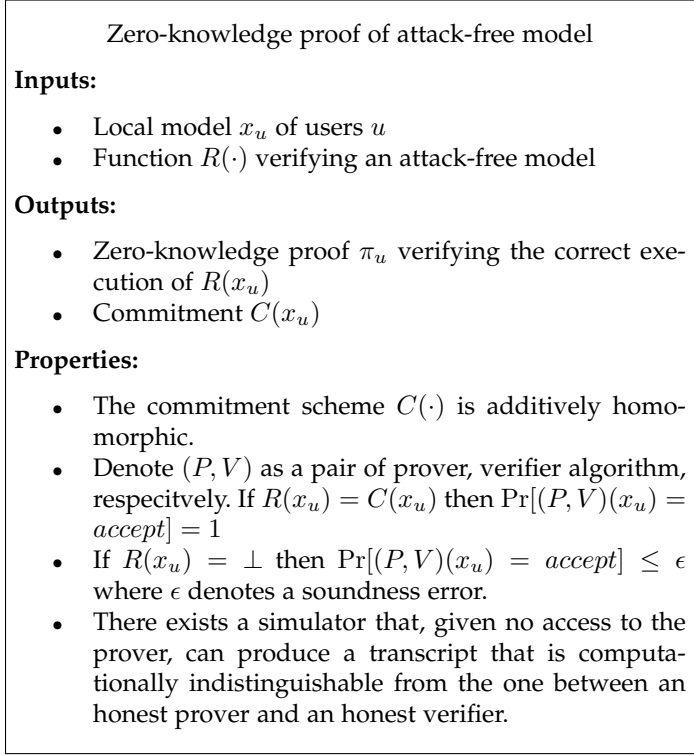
Zero-knowledge proof of attack-free model

**Inputs:**

- Local model $x_u$ of users $u$
- Function $R(\cdot)$ verifying an attack-free model

**Outputs:**

- Zero-knowledge proof $\pi_u$ verifying the correct execution of $R(x_u)$
- Commitment $C(x_u)$

**Properties:**

- The commitment scheme $C(\cdot)$ is additively homomorphic.
- Denote $(P, V)$ as a pair of prover, verifier algorithm, respecitvely. If $R(x_u) = C(x_u)$ then $\Pr[(P, V)(x_u) = accept] = 1$
- If $R(x_u) = \perp$ then $\Pr[(P, V)(x_u) = accept] \leq \epsilon$ where $\epsilon$ denotes a soundness error.
- There exists a simulator that, given no access to the prover, can produce a transcript that is computationally indistinguishable from the one between an honest prover and an honest verifier.